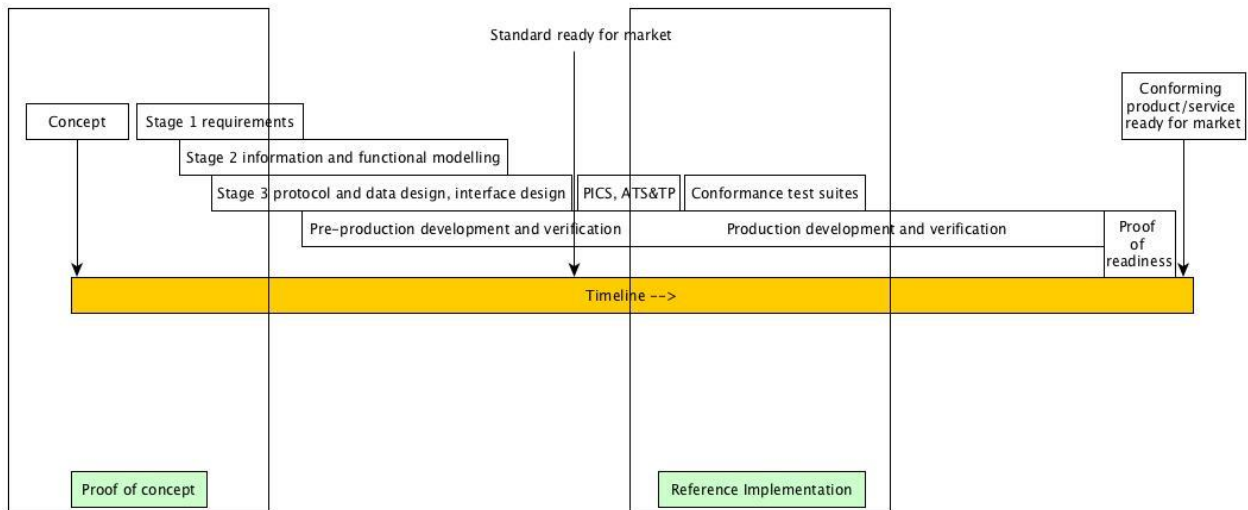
Standard ready for market

Concept

Stage 1 requirements

Conforming product/service ready for market

Stage 2 information and functional modelling

Stage 3 protocol and data design, interface design

PICS, ATS&TP

Conformance test suites

Pre-production development and verification

Production development and verification

Proof of readiness

Timeline -->

Proof of concept

Reference Implementation